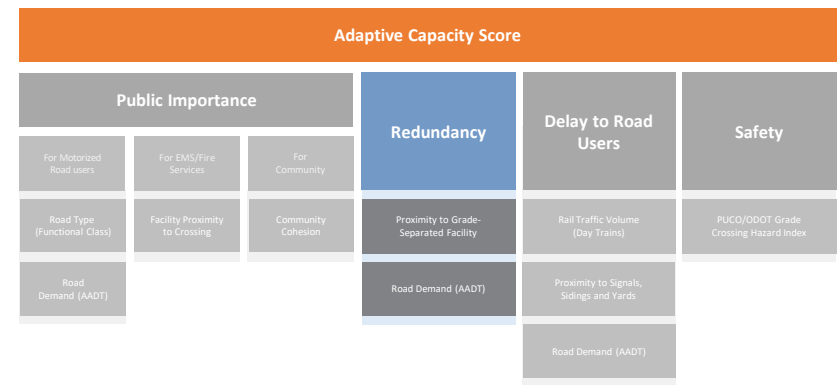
Adaptive Capacity Score

Public Importance

For Motorized Road users

Road Type (Functional Class)

Road Demand (AADT)

For EMS/Fire Services

Facility Proximity to Crossing

For Community

Community Cohesion

Redundancy

Proximity to Grade-Separated Facility

Road Demand (AADT)

Delay to Road Users

Rail Traffic Volume (Day Trains)

Proximity to Signals, Sidings and Yards

Road Demand (AADT)

Safety

PUCO/ODOT Grade Crossing Hazard Index